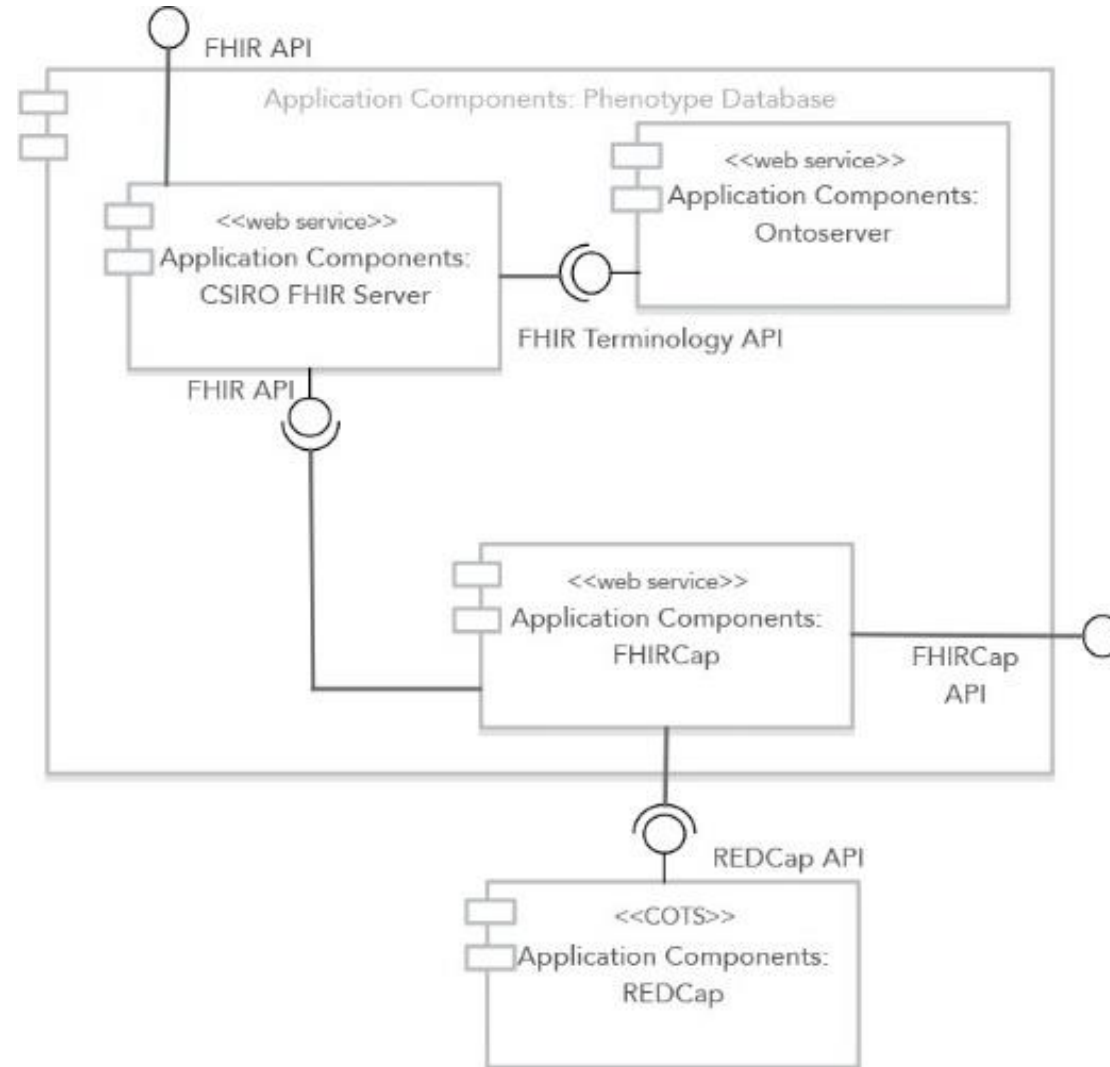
FHIR API

Application Components: Phenotype Database

<<web service>>
Application Components:
Ontoserver

<<web service>>
Application Components:
CSIRO FHIR Server

FHIR Terminology API

FHIR API

<<web service>>
Application Components:
FHIRCap

FHIRCap
API

REDCap API

<<COTS>>
Application Components:
REDCap